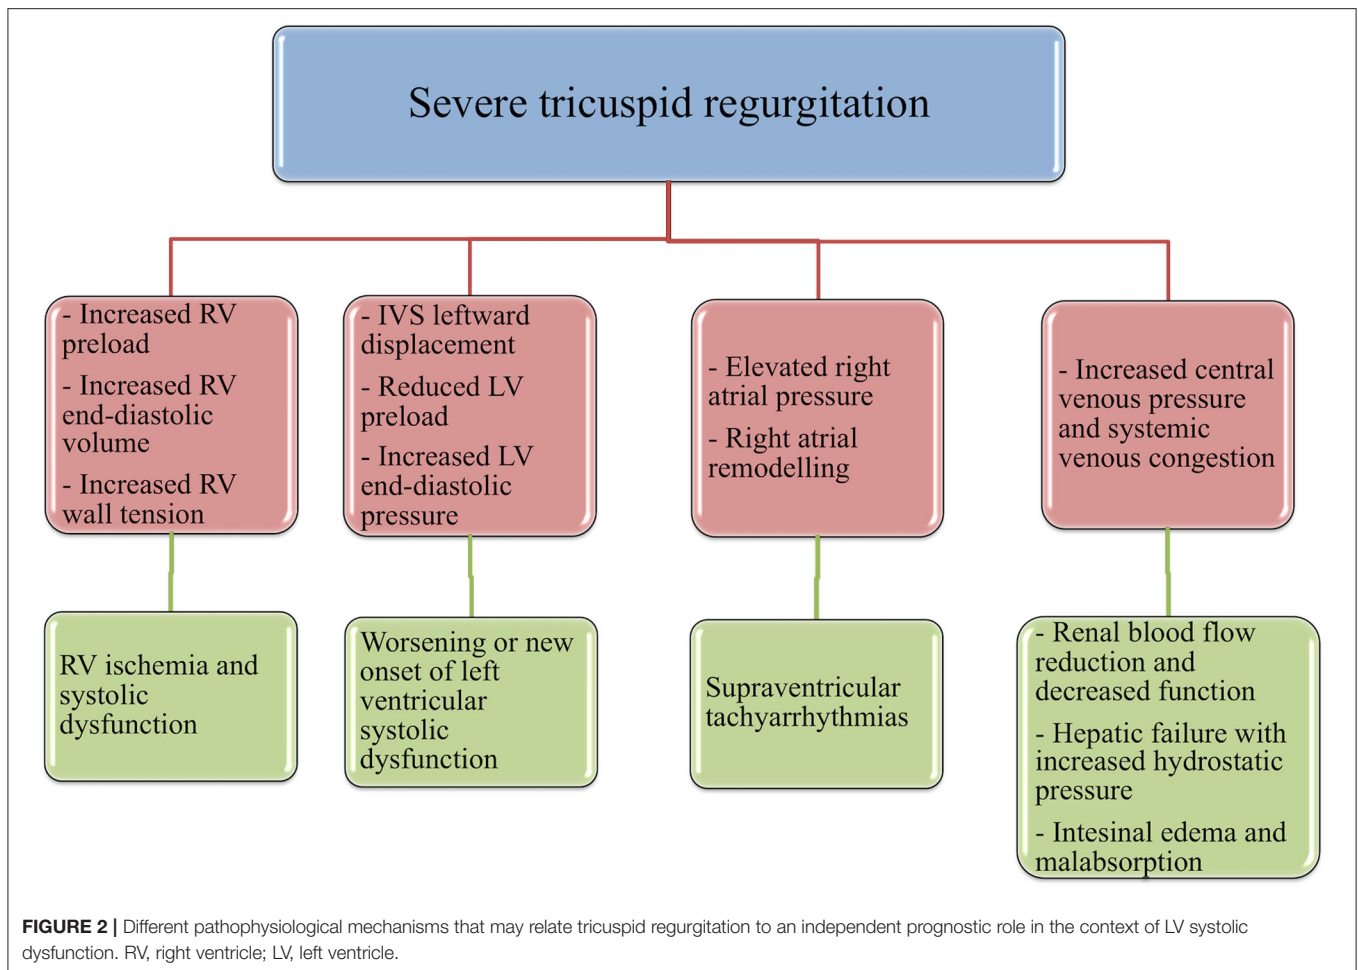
Severe tricuspid regurgitation

- Increased RV preload

- Increased RV end-diastolic volume

- Increased RV wall tension

- IVS leftward displacement

- Reduced LV preload

- Increased LV end-diastolic pressure

- Elevated right atrial pressure

- Right atrial remodelling

- Increased central venous pressure and systemic venous congestion

RV ischemia and systolic dysfunction

Worsening or new onset of left ventricular systolic dysfunction

Supraventricular tachyarrhythmias

- Renal blood flow reduction and decreased function

- Hepatic failure with increased hydrostatic pressure

- Intesinal edema and malabsorption

FIGURE 2 | Different pathophysiological mechanisms that may relate tricuspid regurgitation to an independent prognostic role in the context of LV systolic dysfunction. RV, right ventricle; LV, left ventricle.